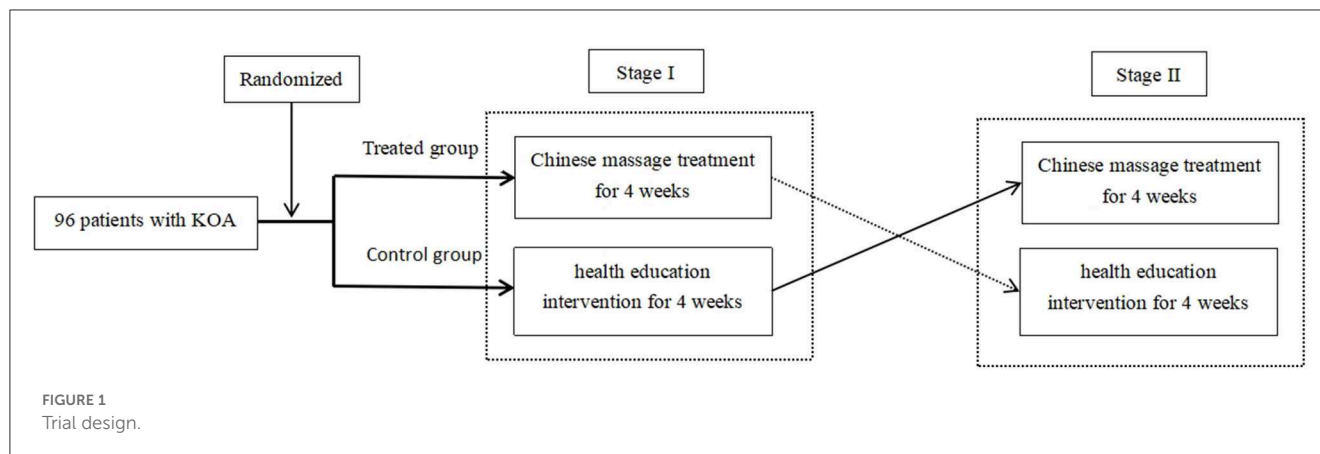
Randomized

Stage I

Stage II

Treated group

Chinese massage treatment for 4 weeks

96 patients with KOA

Control group

health education intervention for 4 weeks

Chinese massage treatment for 4 weeks

health education intervention for 4 weeks

FIGURE 1
Trial design.